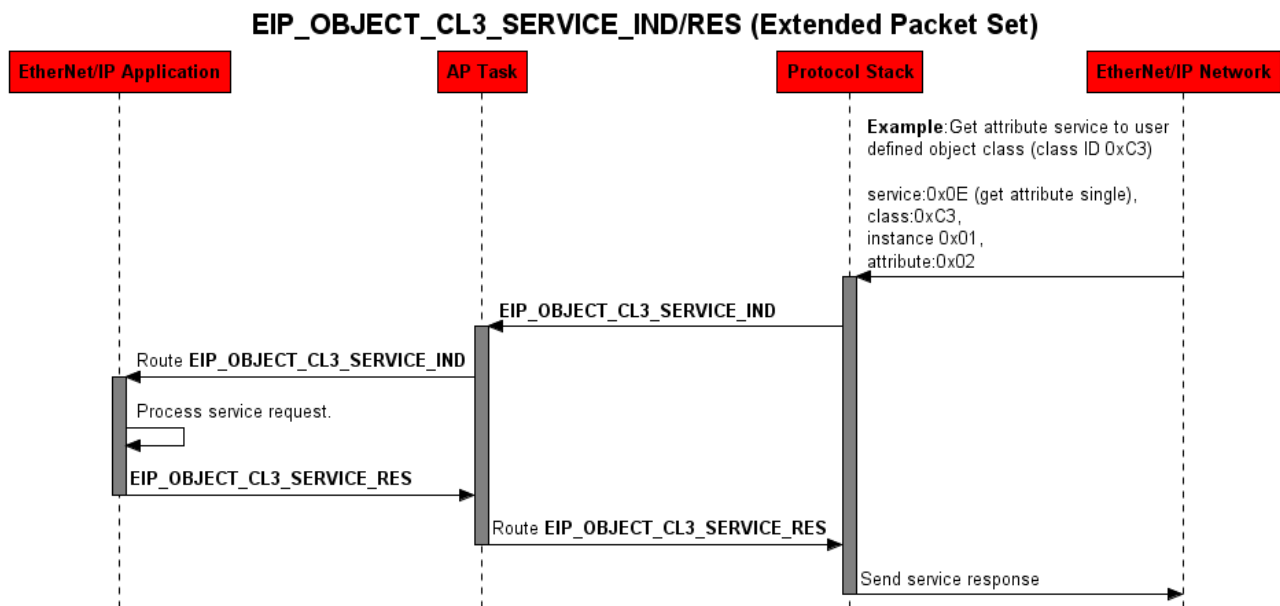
EIP_OBJECT_CL3_SERVICE_IND/RES (Extended Packet Set)

EtherNet/IP Application

AP Task

Protocol Stack

EtherNet/IP Network

Example:Get attribute service to user defined object class (class ID 0xC3)

service:0x0E (get attribute single), class:0xC3, instance 0x01, attribute:0x02

EIP_OBJECT_CL3_SERVICE_IND

Route EIP_OBJECT_CL3_SERVICE_IND

Process service request.

EIP_OBJECT_CL3_SERVICE_RES

Route EIP_OBJECT_CL3_SERVICE_RES

Send service response